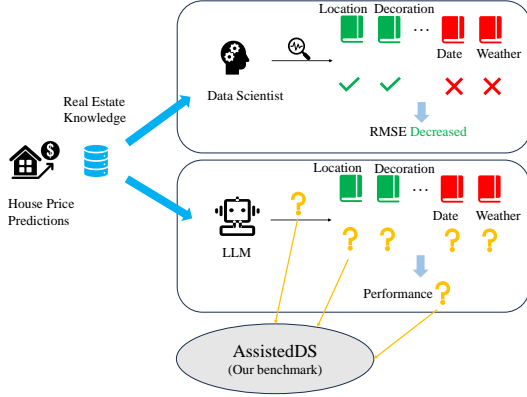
Location Decoration ... Date Weather

Data Scientist

RMSE Decreased

Real Estate Knowledge

House Price Predictions

Location Decoration ... Date Weather

LLM

Performance

AssistedDS
(Our benchmark)